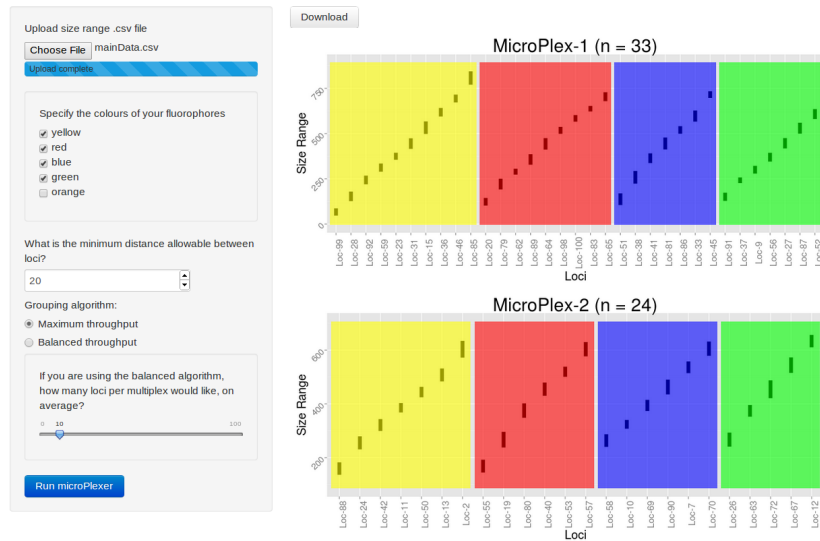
Upload size range .csv file

Choose File mainData.csv

Upload complete

Specify the colours of your fluorophores

yellow
red
blue
green
orange

What is the minimum distance allowable between loci?

20

Grouping algorithm:

Maximum throughput

Balanced throughput

If you are using the balanced algorithm, how many loci per multiplex would like, on average?

0 10 100

Run microPlexer

Download

MicroPlex-1 (n = 33)

Size Range

750
500
250
0

Loc-99 Loc-28 Loc-92 Loc-59 Loc-23 Loc-31 Loc-15 Loc-36 Loc-46 Loc-85 Loc-20 Loc-79 Loc-62 Loc-89 Loc-64 Loc-98 Loc-100 Loc-83 Loc-65 Loc-58 Loc-51 Loc-38 Loc-41 Loc-81 Loc-86 Loc-33 Loc-45 Loc-91 Loc-37 Loc-9 Loc-56 Loc-27 Loc-87 Loc-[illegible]

Loci

MicroPlex-2 (n = 24)

Size Range

600
400
200

Loc-88 Loc-24 Loc-42 Loc-11 Loc-50 Loc-13 Loc-2 Loc-55 Loc-19 Loc-80 Loc-40 Loc-53 Loc-57 Loc-58 Loc-10 Loc-69 Loc-90 Loc-7 Loc-70 Loc-26 Loc-63 Loc-72 Loc-67 Loc-12

Loci